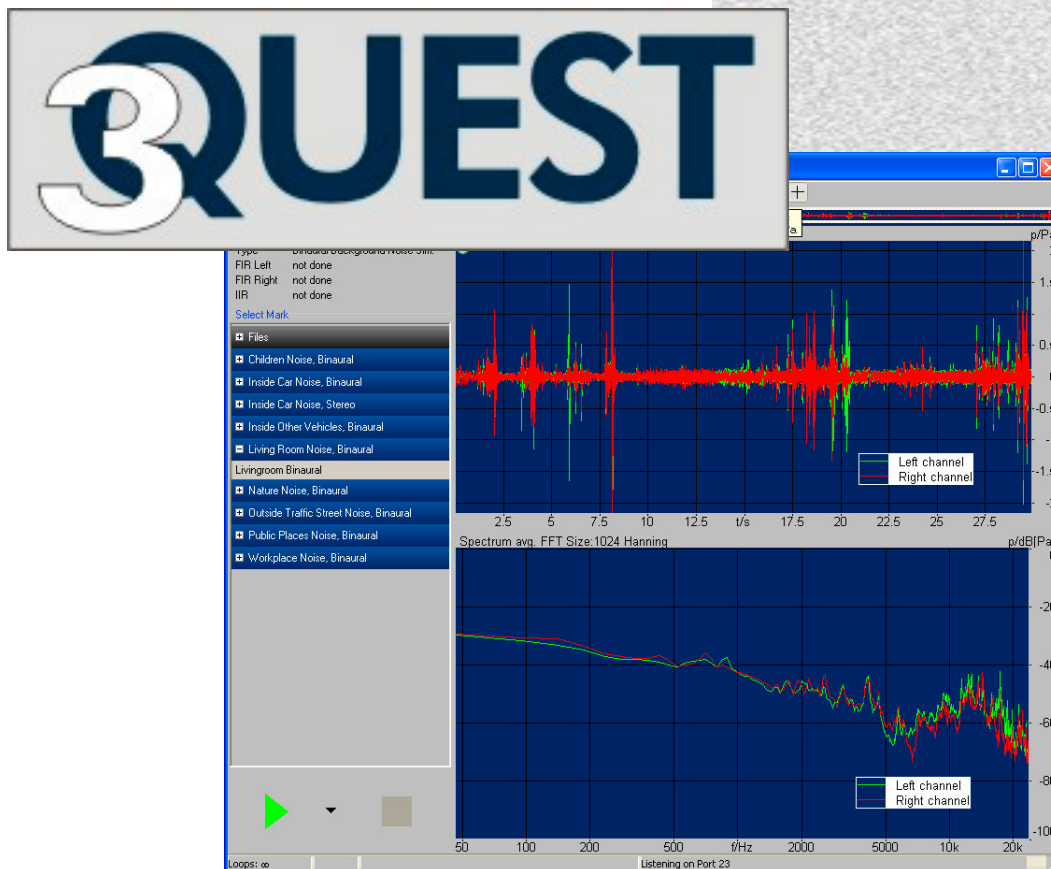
3QUEST

Type Binaural Background Noise Sim.
FIR Left not done
FIR Right not done
IIR not done
Select Mark

Files
Children Noise, Binaural
Inside Car Noise, Binaural
Inside Car Noise, Stereo
Inside Other Vehicles, Binaural
Living Room Noise, Binaural
Livingroom Binaural
Nature Noise, Binaural
Outside Traffic Street Noise, Binaural
Public Places Noise, Binaural
Workplace Noise, Binaural

p/Pa
1.
0.
0
-0.
-1.
Left channel
Right channel
2.5 5 7.5 10 12.5 t/s 17.5 20 22.5 25 27.5

Spectrum avg. FFT Size:1024 Hanning
p/dB[Pa
-20
-40
-60
-80
-100
Left channel
Right channel
50 100 200 500 f/Hz 2000 5000 10k 20k

Loops: ∞
Listening on Port 23